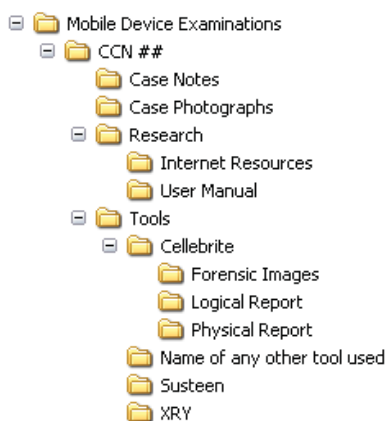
Mobile Device Examinations
CCN ##
Case Notes
Case Photographs
Research
Internet Resources
User Manual
Tools
Cellebrite
Forensic Images
Logical Report
Physical Report
Name of any other tool used
Susteen
XRY